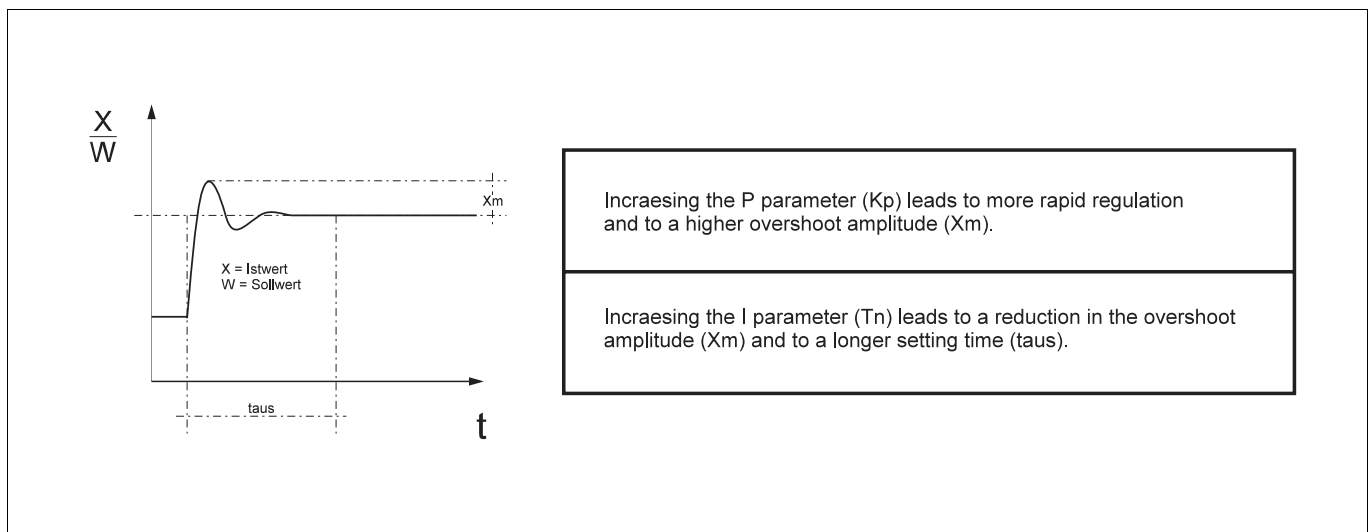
$\frac{X}{W}$

Xm

X = Istwert
W = Sollwert

taus

t

| Incraesing the P parameter (Kp) leads to more rapid regulation and to a higher overshoot amplitude (Xm). |
|---|
| Incraesing the I parameter (Tn) leads to a reduction in the overshoot amplitude (Xm) and to a longer setting time (taus). |